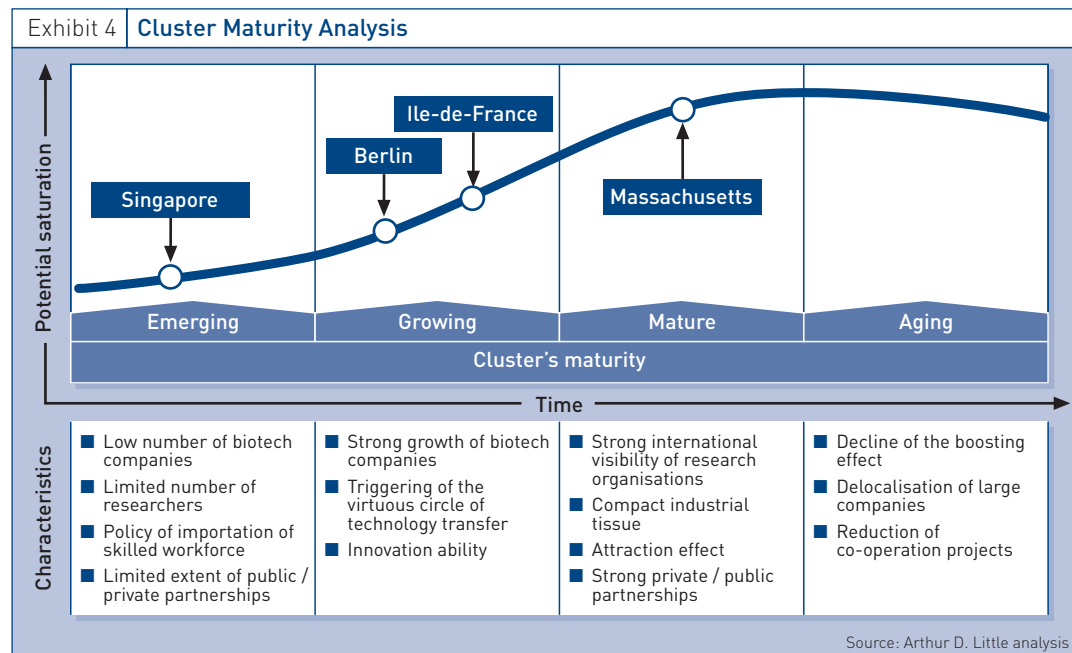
Exhibit 4 | Cluster Maturity Analysis

Potential saturation

Singapore

Berlin

Ile-de-France

Massachusetts

Emerging | Growing | Mature | Aging

Cluster's maturity

Time

Characteristics

| Emerging | Growing | Mature | Aging |
|---|---|---|---|
| ■ Low number of biotech companies ■ Limited number of researchers ■ Policy of importation of skilled workforce ■ Limited extent of public / private partnerships | ■ Strong growth of biotech companies ■ Triggering of the virtuous circle of technology transfer ■ Innovation ability | ■ Strong international visibility of research organisations ■ Compact industrial tissue ■ Attraction effect ■ Strong private / public partnerships | ■ Decline of the boosting effect ■ Delocalisation of large companies ■ Reduction of co-operation projects |

Source: Arthur D. Little analysis